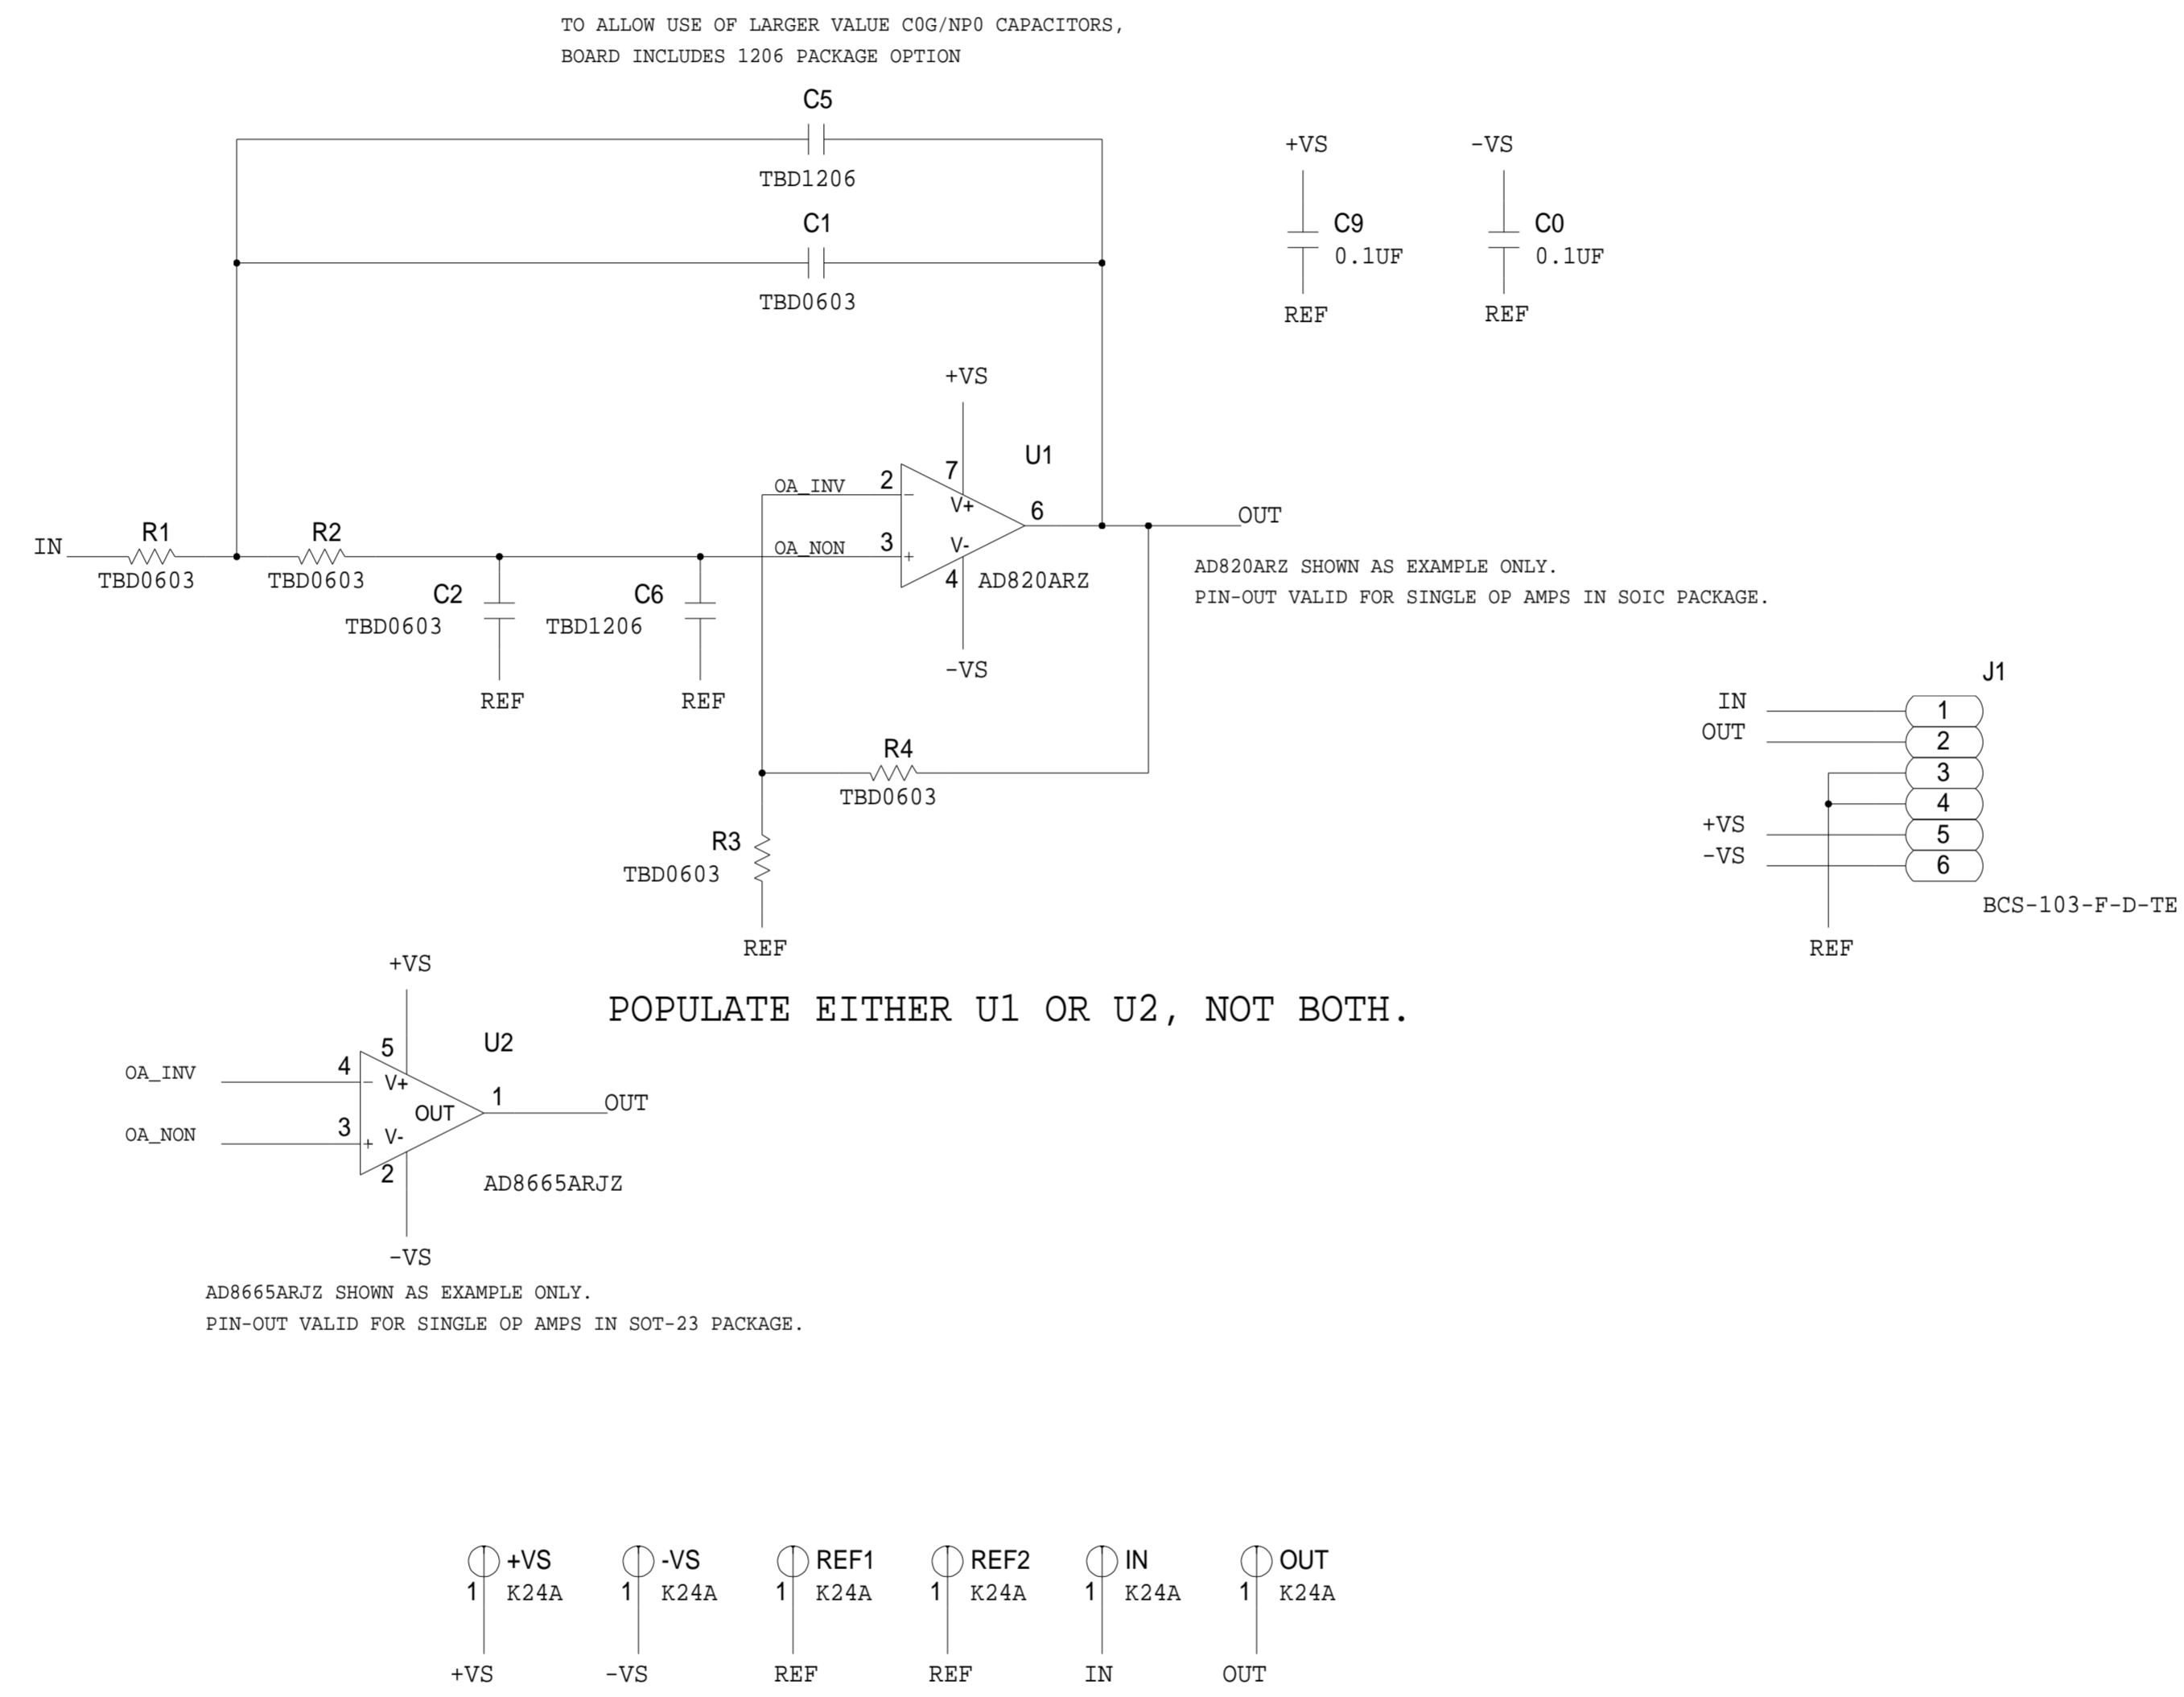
TO ALLOW USE OF LARGER VALUE C0G/NP0 CAPACITORS,
BOARD INCLUDES 1206 PACKAGE OPTION

C5
TBD1206
C1
TBD0603

+VS
C9
0.1UF
REF

-VS
C0
0.1UF
REF

+VS
U1
7
OA_INV
2
V+
6
OUT
OA_NON
3
V-
4
AD820ARZ
-VS

IN
R1
TBD0603
R2
TBD0603
C2
TBD0603
REF
C6
TBD1206
REF

AD820ARZ SHOWN AS EXAMPLE ONLY.
PIN-OUT VALID FOR SINGLE OP AMPS IN SOIC PACKAGE.

R4
TBD0603
R3
TBD0603
REF

J1
IN 1
OUT 2
3
4
+VS 5
-VS 6
BCS-103-F-D-TE
REF

POPULATE EITHER U1 OR U2, NOT BOTH.

+VS
5
U2
OA_INV
4
V+
OUT
1
OUT
OA_NON
3
V-
2
AD8665ARJZ
-VS

AD8665ARJZ SHOWN AS EXAMPLE ONLY.
PIN-OUT VALID FOR SINGLE OP AMPS IN SOT-23 PACKAGE.

+VS 1 K24A +VS
-VS 1 K24A -VS
REF1 1 K24A REF
REF2 1 K24A REF
IN 1 K24A IN
OUT 1 K24A OUT